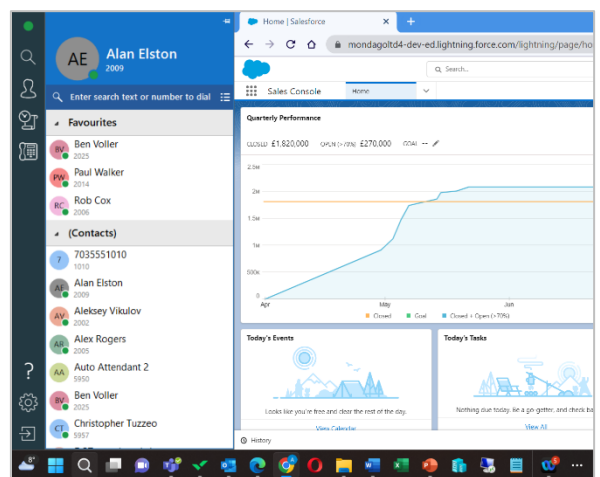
AE
Alan Elston
2009

Enter search text or number to dial

Favourites

BV
Ben Voller
2025

PW
Paul Walker
2014

RC
Rob Cox
2006

(Contacts)

7
7035551010
1010

AE
Alan Elston
2009

AV
Aleksey Vikulov
2002

AR
Alex Rogers
2005

AA
Auto Attendant 2
5950

BV
Ben Voller
2025

CT
Christopher Tuzzeo
5957

?

Home | Salesforce
+
mondagoltd4-dev-ed.lightning.force.com/lightning/page/ho

Search...

Sales Console
Home

Quarterly Performance

CLOSED £1,820,000 OPEN (>70%) £270,000 GOAL --

2.5M
2M
1.5M
1M
500k
0

Apr
May
Jun

Closed
Goal
Closed + Open (>70%)

Today's Events

Looks like you're free and clear the rest of the day.

View Calendar

Today's Tasks

Nothing due today. Be a go-getter, and check ba

View All

History

8°